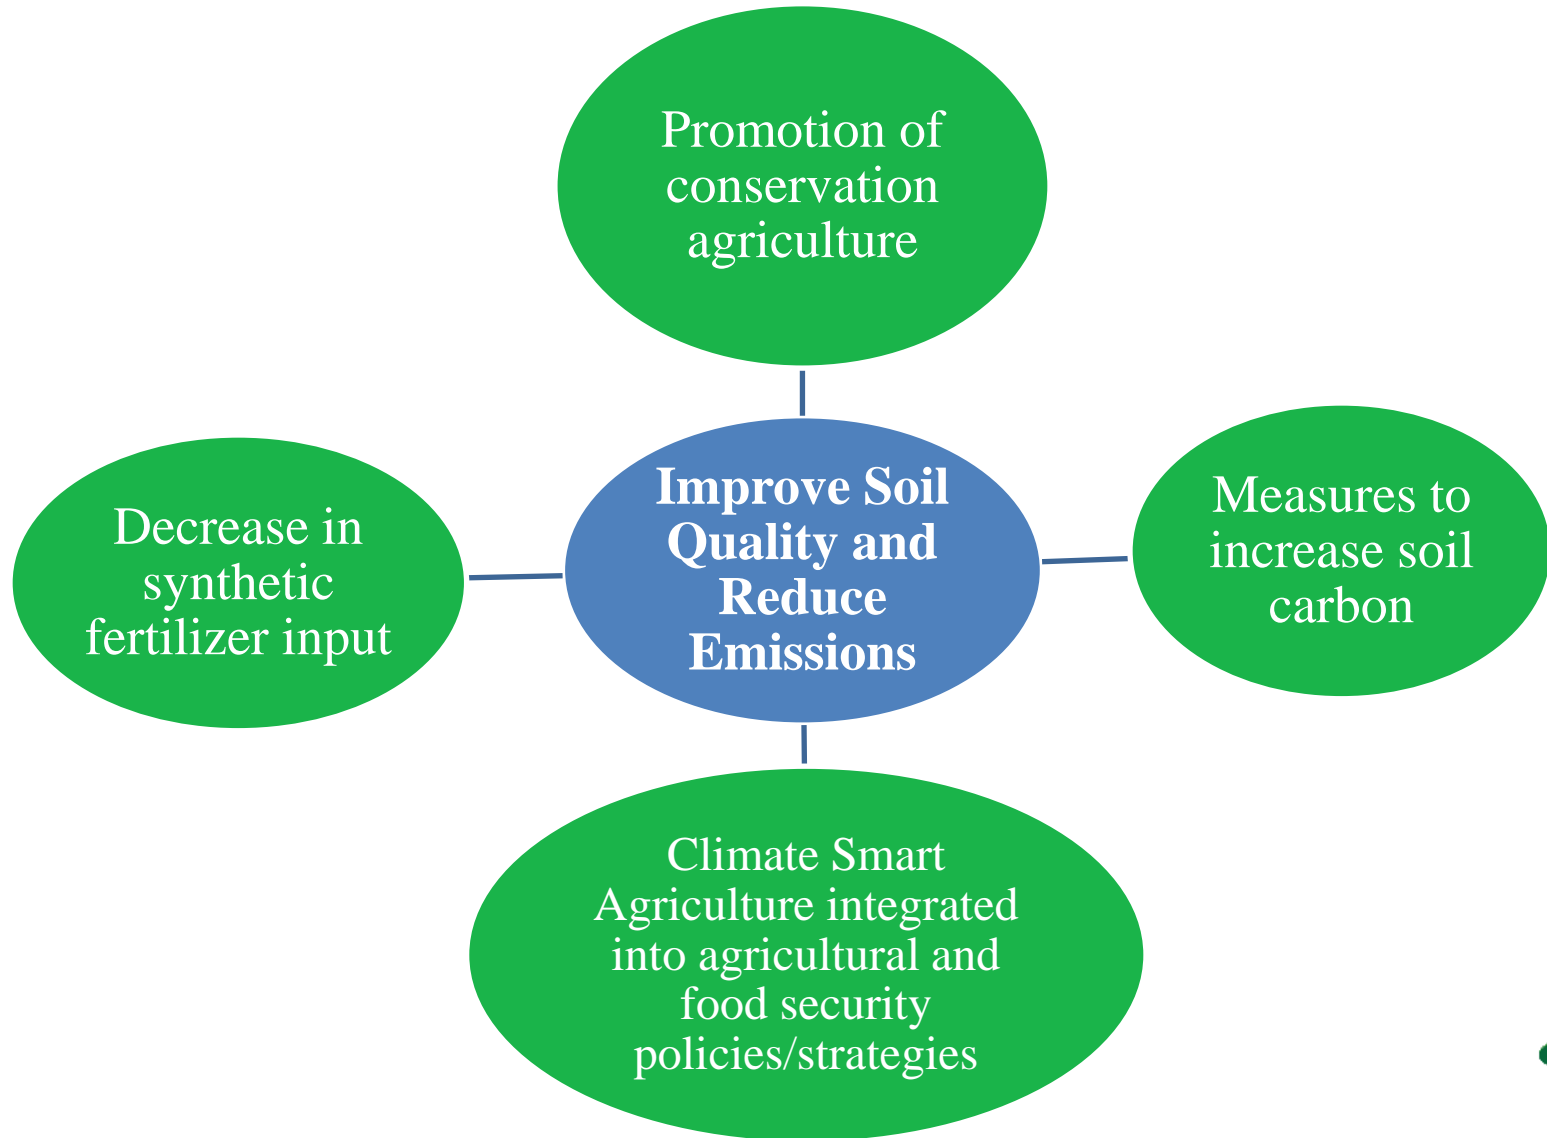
Promotion of conservation agriculture

Decrease in synthetic fertilizer input

Improve Soil Quality and Reduce Emissions

Measures to increase soil carbon

Climate Smart Agriculture integrated into agricultural and food security policies/strategies